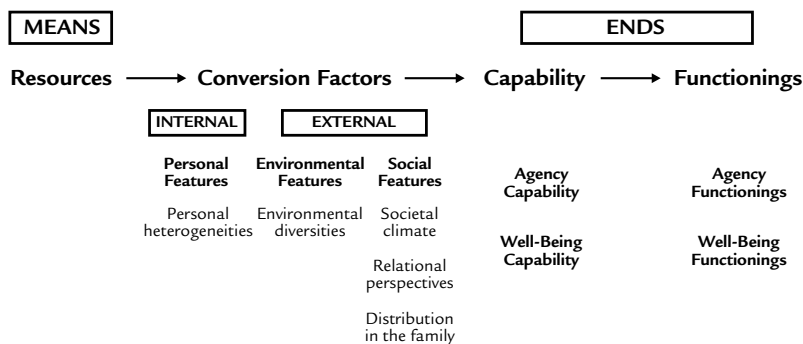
MEANS

ENDS

Resources → Conversion Factors → Capability → Functionings

INTERNAL

EXTERNAL

Personal Features

Personal heterogeneities

Environmental Features

Environmental diversities

Social Features

Societal climate

Relational perspectives

Distribution in the family

Agency Capability

Well-Being Capability

Agency Functionings

Well-Being Functionings